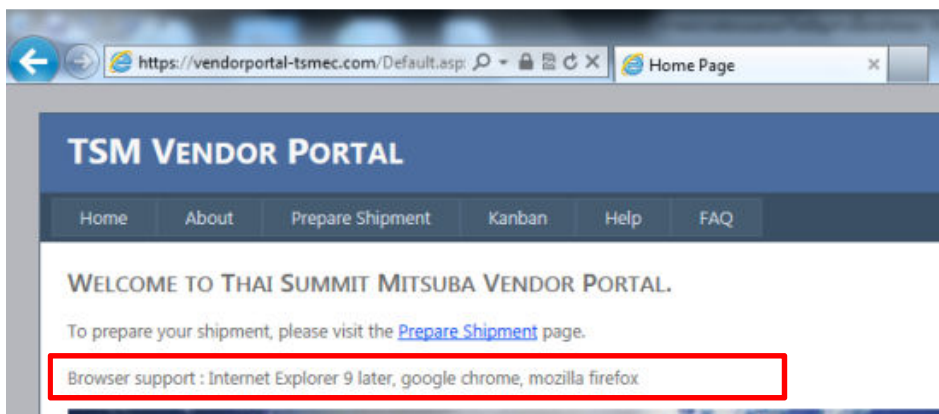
https://vendorportal-tsmec.com/Default.asp

Home Page

TSM VENDOR PORTAL

Home About Prepare Shipment Kanban Help FAQ

WELCOME TO THAI SUMMIT MITSUBA VENDOR PORTAL.

To prepare your shipment, please visit the Prepare Shipment page.

Browser support : Internet Explorer 9 later, google chrome, mozilla firefox